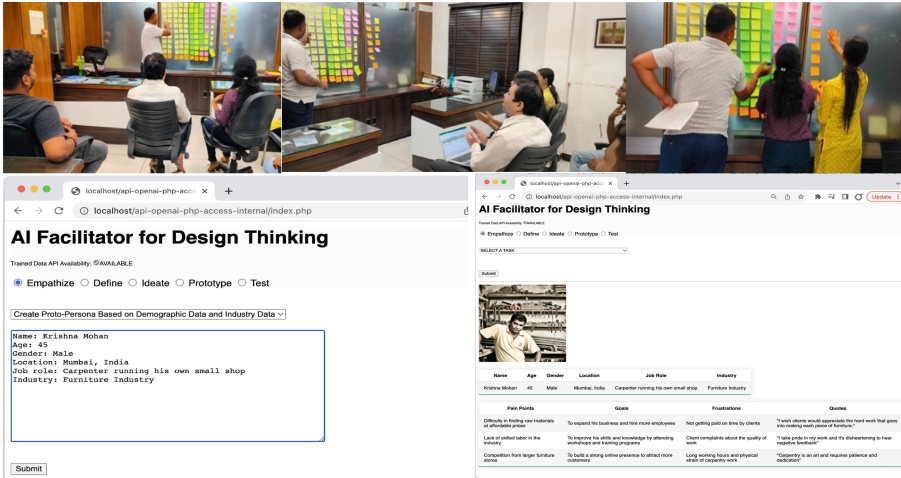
localhost/api-openai-php-acce ×
+
localhost/api-openai-php-access-internal/index.php

AI Facilitator for Design Thinking

Trained Data API Availability: AVAILABLE

Empathize Define Ideate Prototype Test

Create Proto-Persona Based on Demographic Data and Industry Data

Name: Krishna Mohan
Age: 45
Gender: Male
Location: Mumbai, India
Job role: Carpenter running his own small shop
Industry: Furniture Industry

Submit

localhost/api-openai-php-acce ×
+
localhost/api-openai-php-access-internal/index.php
Update

AI Facilitator for Design Thinking

Trained Data API Availability: AVAILABLE

Empathize Define Ideate Prototype Test

SELECT A TASK

Submit

| Name | Age | Gender | Location | Job Role | Industry |
|---|---|---|---|---|---|
| Krishna Mohan | 45 | Male | Mumbai, India | Carpenter running his own small shop | Furniture Industry |

| Pain Points | Goals | Frustrations | Quotes |
|---|---|---|---|
| Difficulty in finding raw materials at affordable prices | To expand his business and hire more employees | Not getting paid on time by clients | "I wish clients would appreciate the hard work that goes into making each piece of furniture." |
| Lack of skilled labor in the industry | To improve his skills and knowledge by attending workshops and training programs | Client complaints about the quality of work | "I take pride in my work and it's disheartening to hear negative feedback" |
| Competition from larger furniture stores | To build a strong online presence to attract more customers | Long working hours and physical strain of carpentry work | "Carpentry is an art and requires patience and dedication" |